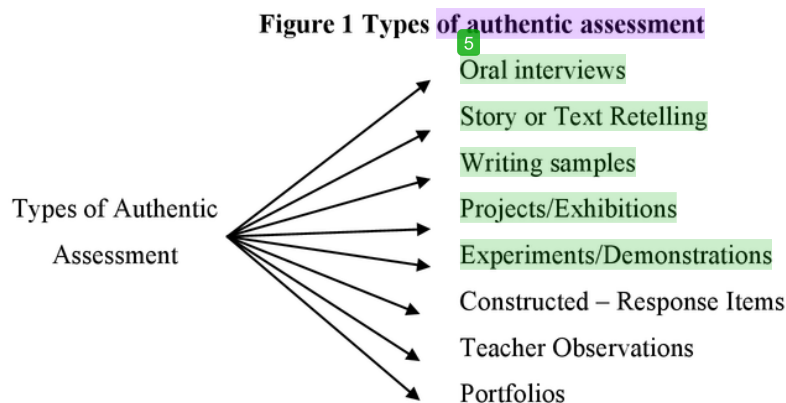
Figure 1 Types of authentic assessment

5

Types of Authentic Assessment

Oral interviews

Story or Text Retelling

Writing samples

Projects/Exhibitions

Experiments/Demonstrations

Constructed – Response Items

Teacher Observations

Portfolios